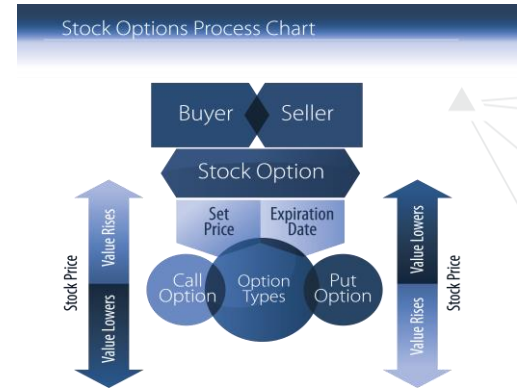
Stock Options Process Chart

Buyer

Seller

Stock Option

Set Price

Expiration Date

Call Option

Option Types

Put Option

Stock Price

Value Rises

Value Lowers

Value Lowers

Value Rises

Stock Price